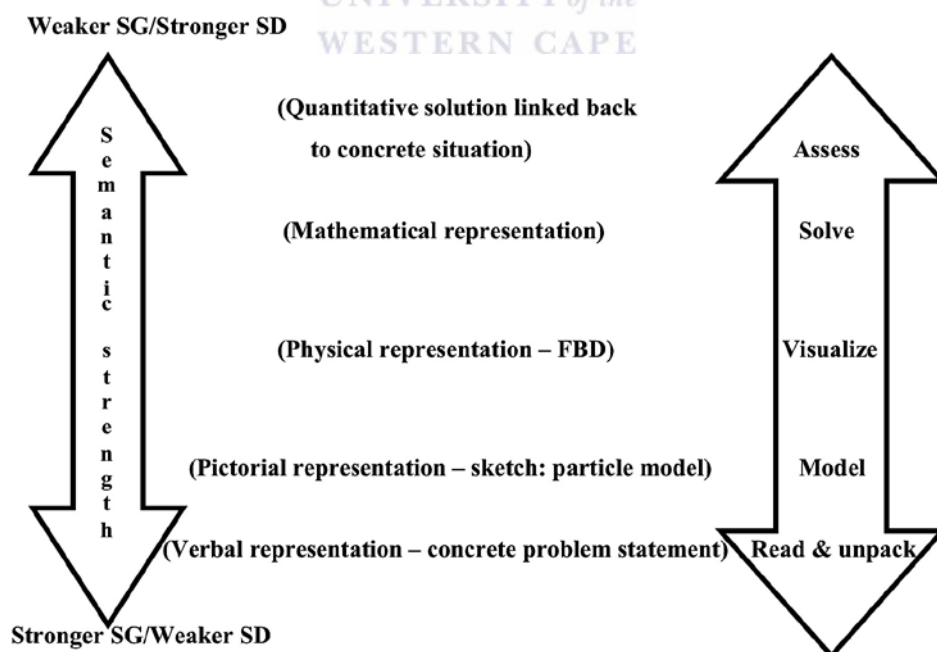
Weaker SG/Stronger SD

UNIVERSITY of the
WESTERN CAPE

Semantic strength

(Quantitative solution linked back to concrete situation)

Assess

(Mathematical representation)

Solve

(Physical representation – FBD)

Visualize

(Pictorial representation – sketch: particle model)

Model

(Verbal representation – concrete problem statement)

Read & unpack

Stronger SG/Weaker SD